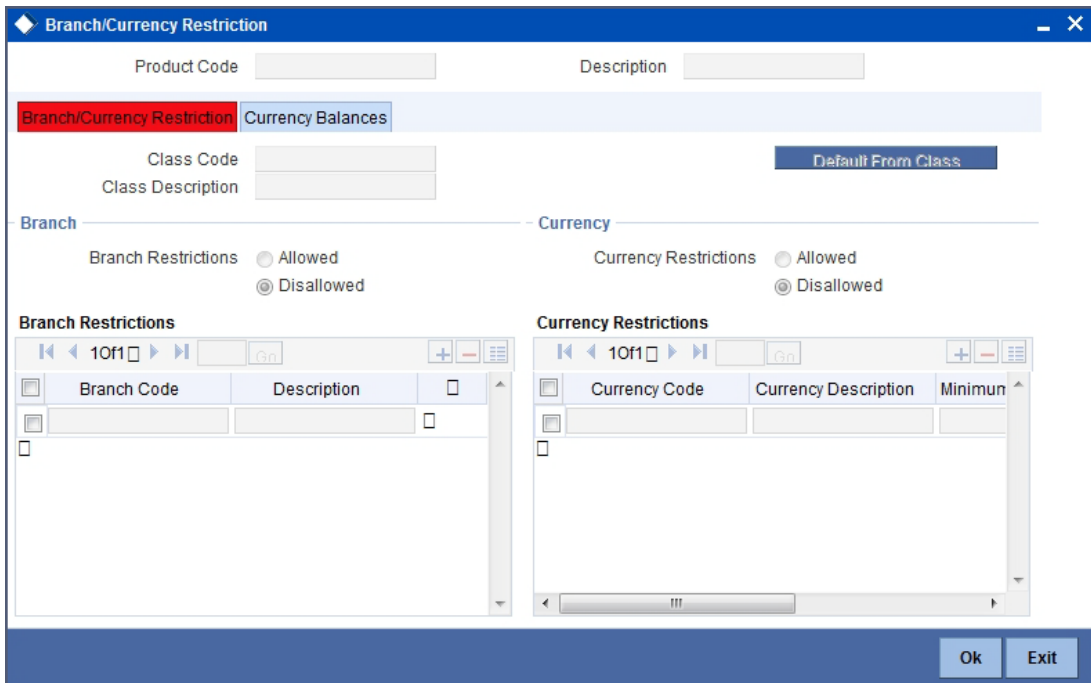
Branch/Currency Restriction

Product Code

Description

Branch/Currency Restriction

Currency Balances

Class Code

Class Description

Default From Class

Branch

Branch Restrictions

Allowed

Disallowed

Currency

Currency Restrictions

Allowed

Disallowed

Branch Restrictions

1 Of 1

Go

| | Branch Code | Description |
|---|---|---|
| | | |

Currency Restrictions

1 Of 1

Go

| | Currency Code | Currency Description | Minimum |
|---|---|---|---|
| | | | |

Ok

Exit